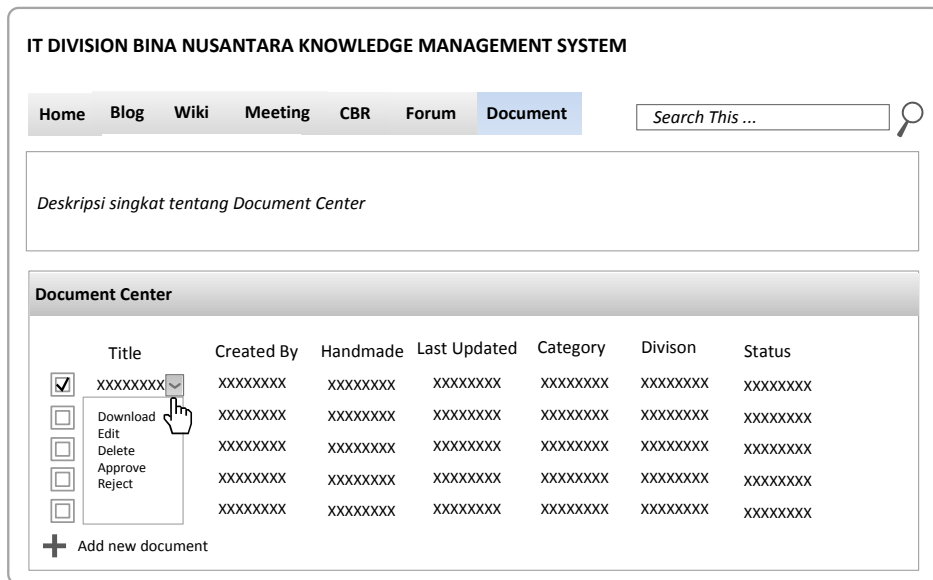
IT DIVISION BINA NUSANTARA KNOWLEDGE MANAGEMENT SYSTEM

Home Blog Wiki Meeting CBR Forum Document

Search This ...

Deskripsi singkat tentang Document Center

Document Center

| | Title | Created By | Handmade | Last Updated | Category | Divison | Status |
|---|---|---|---|---|---|---|---|
| ☑ | XXXXXXXX | XXXXXXXX | XXXXXXXX | XXXXXXXX | XXXXXXXX | XXXXXXXX | XXXXXXXX |
| ☐ | | XXXXXXXX | XXXXXXXX | XXXXXXXX | XXXXXXXX | XXXXXXXX | XXXXXXXX |
| ☐ | | XXXXXXXX | XXXXXXXX | XXXXXXXX | XXXXXXXX | XXXXXXXX | XXXXXXXX |
| ☐ | | XXXXXXXX | XXXXXXXX | XXXXXXXX | XXXXXXXX | XXXXXXXX | XXXXXXXX |
| ☐ | | XXXXXXXX | XXXXXXXX | XXXXXXXX | XXXXXXXX | XXXXXXXX | XXXXXXXX |

Download
Edit
Delete
Approve
Reject

Add new document